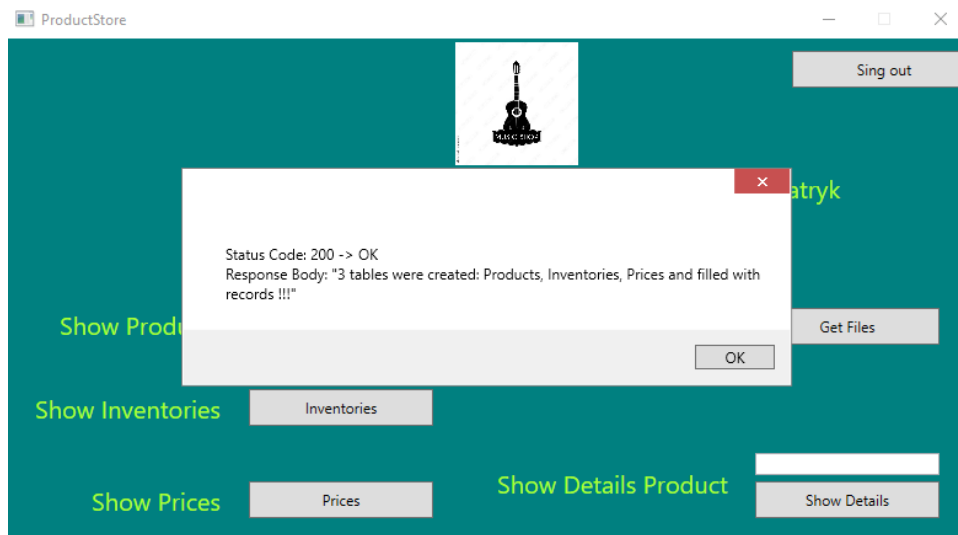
ProductStore

Sing out

atryk

Status Code: 200 -> OK
Response Body: "3 tables were created: Products, Inventories, Prices and filled with records !!!"

OK

Show Produ

Get Files

Show Inventories

Inventories

Show Details Product

Show Prices

Prices

Show Details